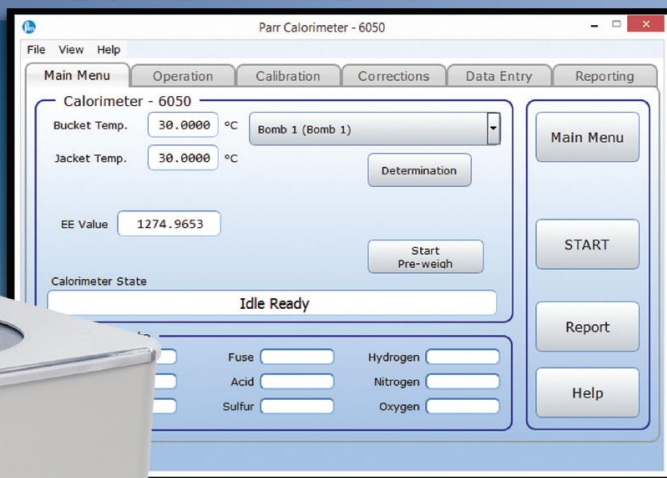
Parr Calorimeter - 6050

File View Help

Main Menu Operation Calibration Corrections Data Entry Reporting

Calorimeter - 6050

Bucket Temp. 30.0000 °C

Jacket Temp. 30.0000 °C

Bomb 1 (Bomb 1)

Determination

EE Value 1274.9653

Start Pre-weigh

Calorimeter State

Idle Ready

Fuse

Hydrogen

Acid

Nitrogen

Sulfur

Oxygen

Main Menu

START

Report

Help